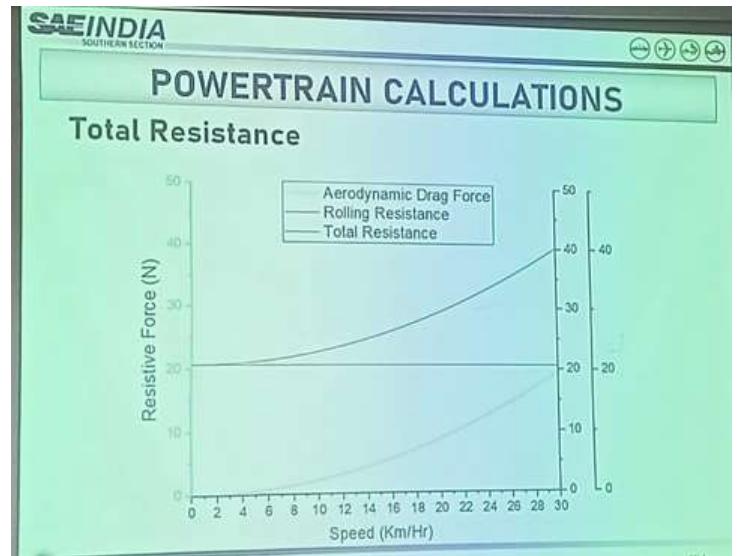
SAEINDIA
SOUTHERN SECTION

POWERTRAIN CALCULATIONS

Total Resistance

Aerodynamic Drag Force
Rolling Resistance
Total Resistance

Resistive Force (N)

50
40
30
20
10
0

0 2 4 6 8 10 12 14 16 18 20 22 24 26 28 30

Speed (Km/Hr)

50
40
30
20
10
0

40
20
0